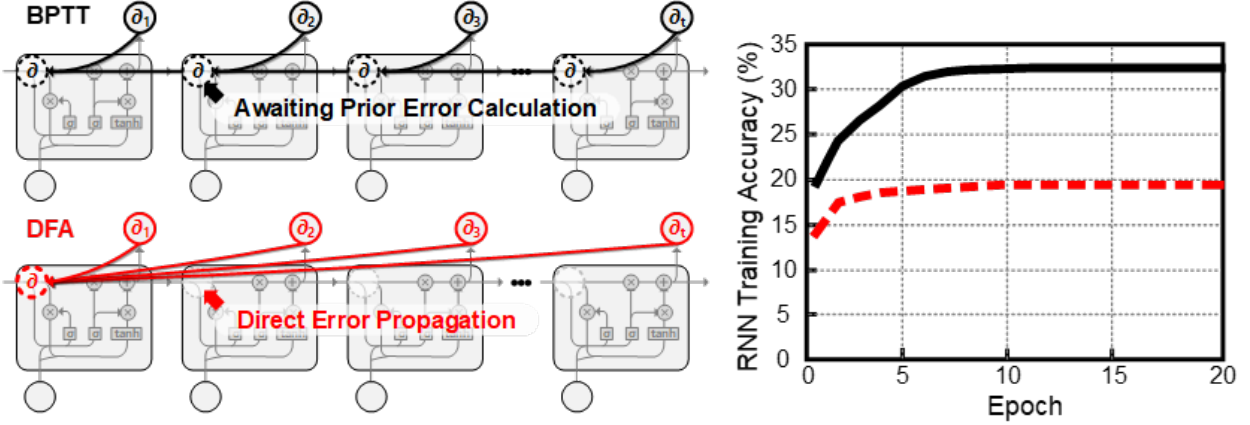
BPTT

$\partial_1$ $\partial_2$ $\partial_3$ $\partial_t$

$\partial$ $\partial$ $\partial$ $\partial$

σ σ tanh

Awaiting Prior Error Calculation

DFA

$\partial_1$ $\partial_2$ $\partial_3$ $\partial_t$

$\partial$

σ σ tanh

Direct Error Propagation

RNN Training Accuracy (%)

35
30
25
20
15
10
5
0

0 5 10 15 20

Epoch